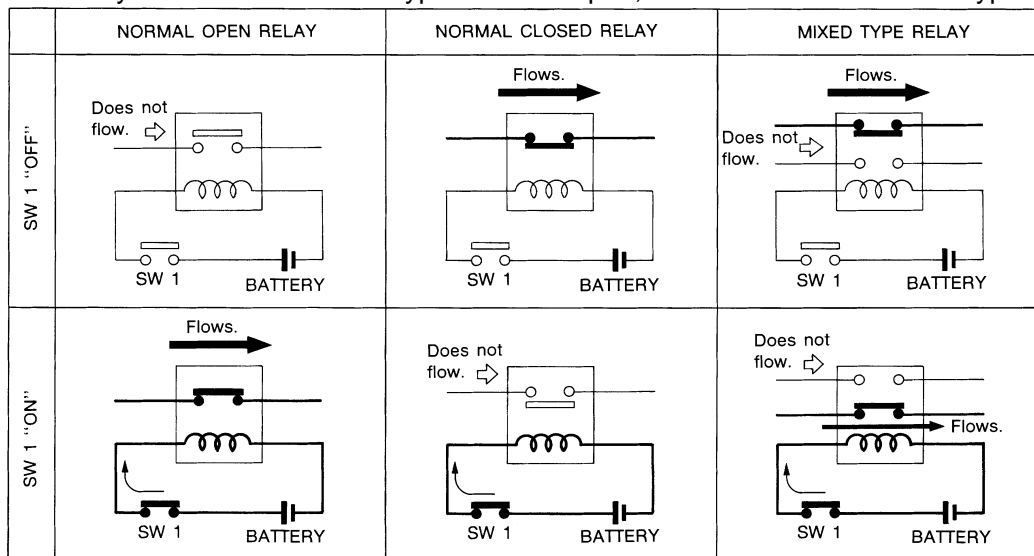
| | NORMAL OPEN RELAY | NORMAL CLOSED RELAY | MIXED TYPE RELAY |
|---|---|---|---|
| SW 1 "OFF" | Does not flow. SW 1 BATTERY | Flows. SW 1 BATTERY | Flows. Does not flow. SW 1 BATTERY |
| SW 1 "ON" | Flows. SW 1 BATTERY | Does not flow. SW 1 BATTERY | Does not flow. Flows. SW 1 BATTERY |